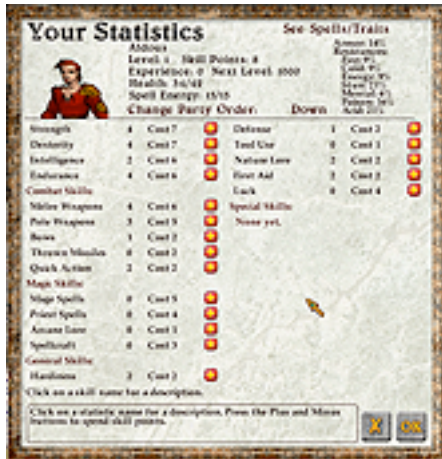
Your Statistics

See Spells/Traits

Aldous
Level: 1 Skill Points: 8
Experience: 0 Next Level: 1000
Health: 34/48
Spell Energy: 15/15

Armor: 14%
Resistances:
Fire 9%
Cold 9%
Energy 9%
Shock 11%
Mental 0%
Poison 16%
Acid 21%

Change Party Order: Down

| | | | | | | |
|---|---|---|---|---|---|---|
| Strength | 4 | Cost 7 | Defense | 1 | Cost 2 |
| Dexterity | 4 | Cost 7 | Tool Use | 0 | Cost 1 |
| Intelligence | 2 | Cost 6 | Nature Lore | 2 | Cost 2 |
| Endurance | 4 | Cost 6 | First Aid | 2 | Cost 2 |
| | | | Luck | 0 | Cost 4 |

Combat Skills:
| | | |
|---|---|---|
| Melee Weapons | 4 | Cost 6 |
| Pole Weapons | 2 | Cost 5 |
| Bows | 1 | Cost 2 |
| Thrown Missiles | 0 | Cost 2 |
| Quick Action | 2 | Cost 2 |

Special Skills:
None yet.

Magic Skills:
| | | |
|---|---|---|
| Mage Spells | 0 | Cost 5 |
| Priest Spells | 0 | Cost 4 |
| Arcane Lore | 0 | Cost 1 |
| Spellcraft | 0 | Cost 3 |

General Skills:
| | | |
|---|---|---|
| Hardiness | 2 | Cost 2 |

Click on a skill name for a description.

Click on a statistic name for a description. Press the Plus and Minus buttons to spend skill points.

X OK